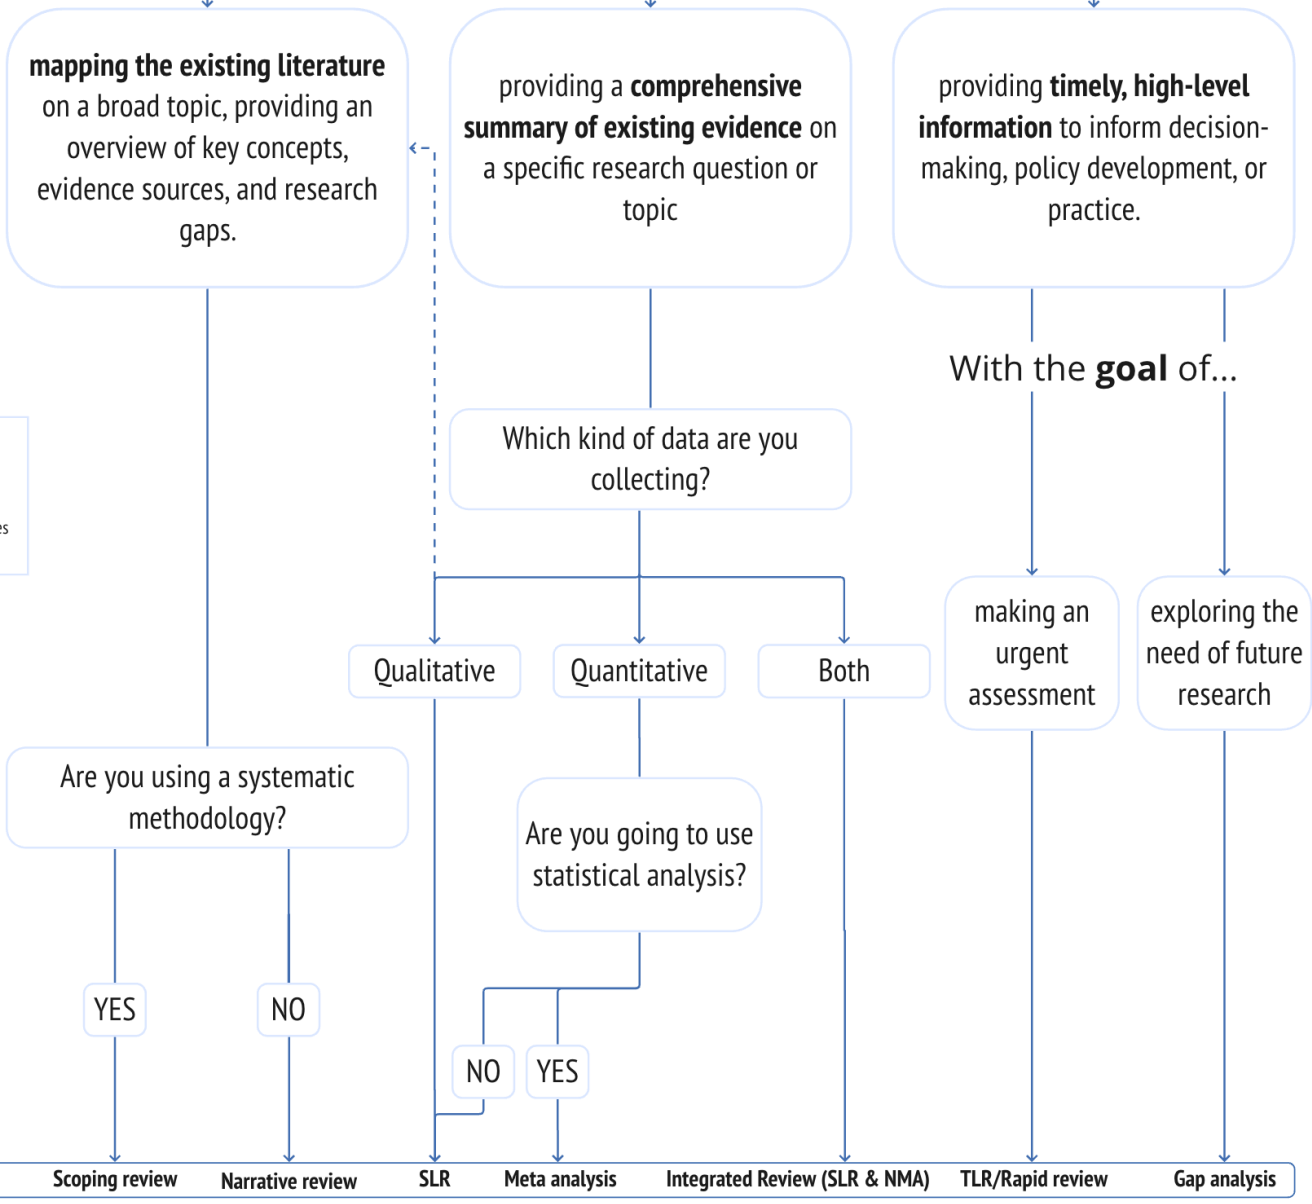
**mapping the existing literature** on a broad topic, providing an overview of key concepts, evidence sources, and research gaps.

providing a **comprehensive summary of existing evidence** on a specific research question or topic

providing **timely, high-level information** to inform decision-making, policy development, or practice.

With the **goal** of...

es

Which kind of data are you collecting?

Qualitative

Quantitative

Both

making an urgent assessment

exploring the need of future research

Are you using a systematic methodology?

Are you going to use statistical analysis?

YES

NO

NO

YES

Scoping review

Narrative review

SLR

Meta analysis

Integrated Review (SLR & NMA)

TLR/Rapid review

Gap analysis